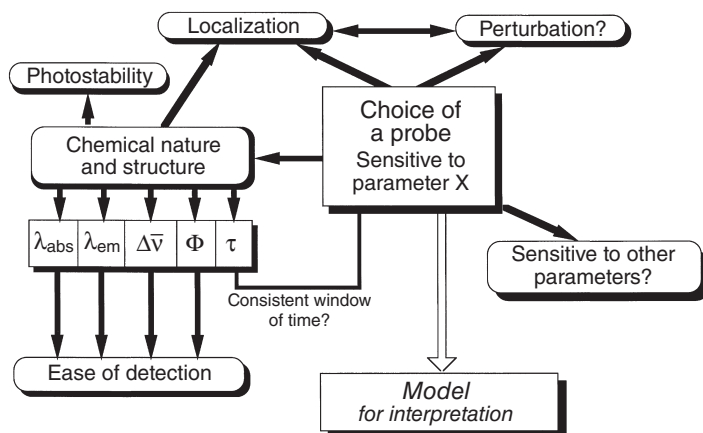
Localization

Perturbation?

Photostability

Chemical nature and structure

Choice of a probe
Sensitive to parameter X

$\lambda_{abs}$ | $\lambda_{em}$ | $\Delta\bar{\nu}$ | $\Phi$ | $\tau$

Sensitive to other parameters?

Consistent window of time?

Ease of detection

*Model*
*for interpretation*